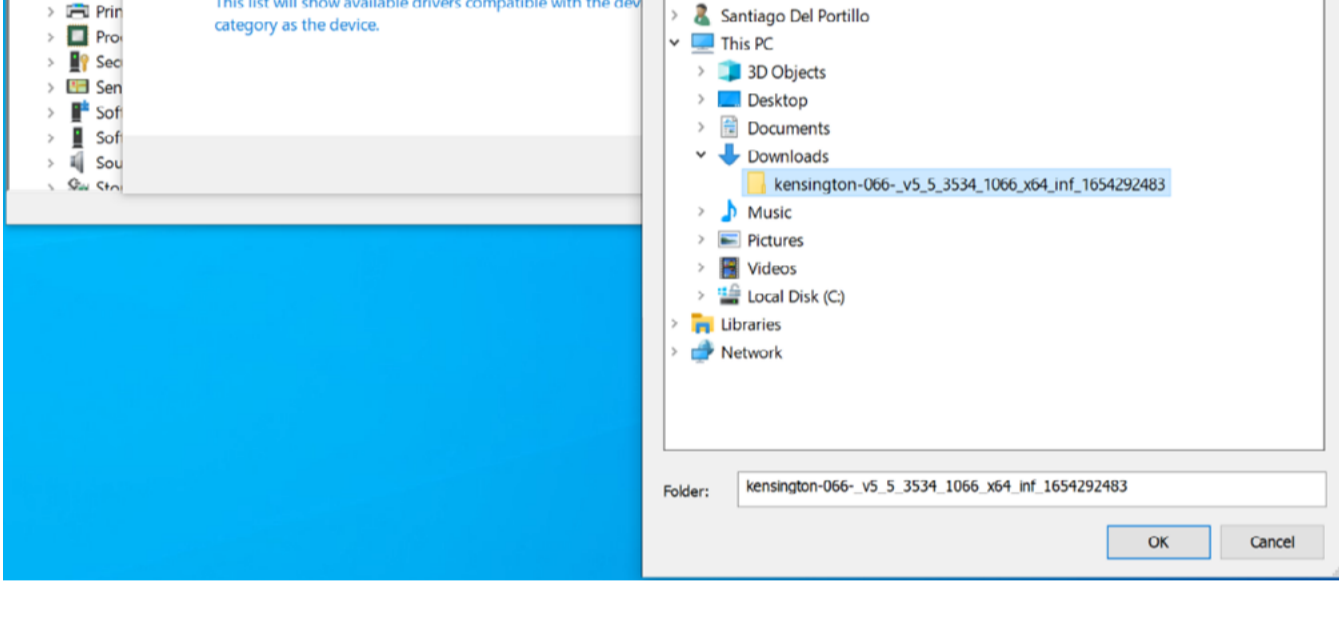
Prin
Pro
Sec
Sen
Sof
Sof
Sou
Sto

This list will show available drivers compatible with the dev category as the device.

Santiago Del Portillo
This PC
3D Objects
Desktop
Documents
Downloads
kensington-066-_v5_5_3534_1066_x64_inf_1654292483
Music
Pictures
Videos
Local Disk (C:)
Libraries
Network

Folder: kensington-066-_v5_5_3534_1066_x64_inf_1654292483

OK
Cancel